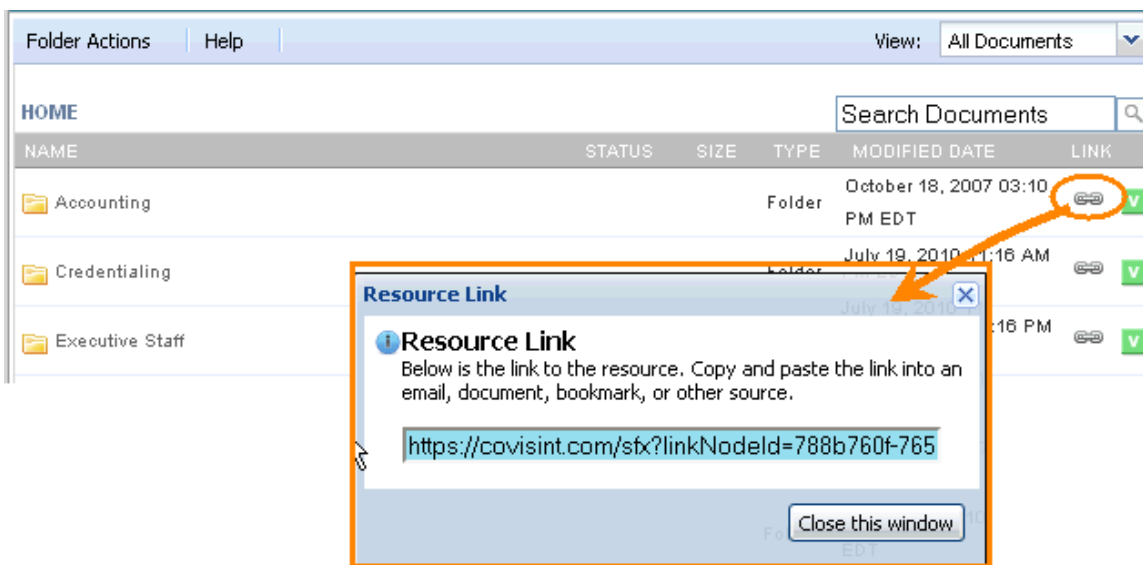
Folder Actions | Help

View: All Documents

HOME

Search Documents

| NAME | STATUS | SIZE | TYPE | MODIFIED DATE | LINK |
|---|---|---|---|---|---|
| Accounting | | | Folder | October 18, 2007 03:10 PM EDT | |
| Credentialing | | | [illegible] | July 19, 2010 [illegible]:16 AM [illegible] | |
| Executive Staff | | | | July 19, 2010 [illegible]:16 PM | |

Resource Link

Resource Link

Below is the link to the resource. Copy and paste the link into an email, document, bookmark, or other source.

https://covisint.com/sfx?linkNodeId=788b760f-765

Close this window